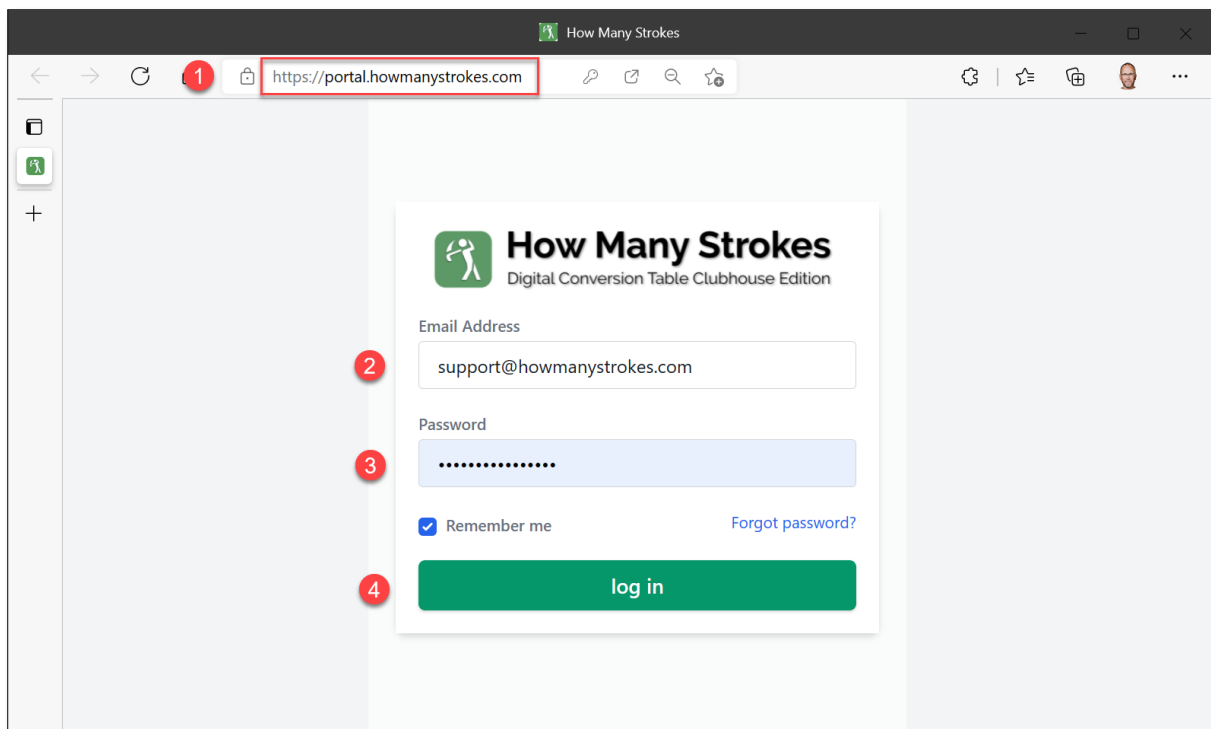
How Many Strokes

1 https://portal.howmanystrokes.com

How Many Strokes
Digital Conversion Table Clubhouse Edition

Email Address
2 support@howmanystrokes.com

Password
3 ••••••••••••••••

Remember me
Forgot password?

4 log in